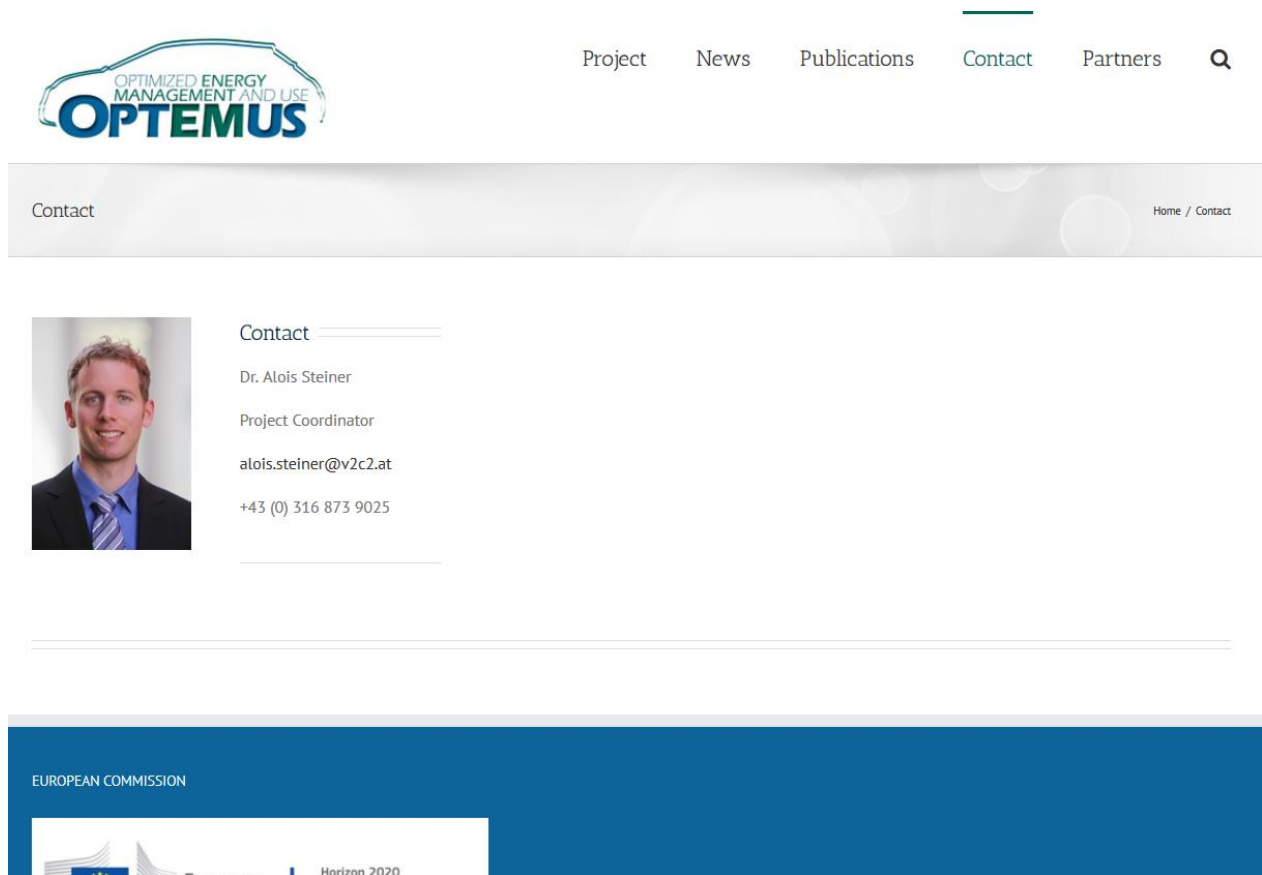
OPTIMIZED ENERGY MANAGEMENT AND USE
OPTEMUS

Project News Publications Contact Partners

Contact

Home / Contact

Contact

Dr. Alois Steiner

Project Coordinator

alois.steiner@v2c2.at

+43 (0) 316 873 9025

EUROPEAN COMMISSION

Horizon 2020